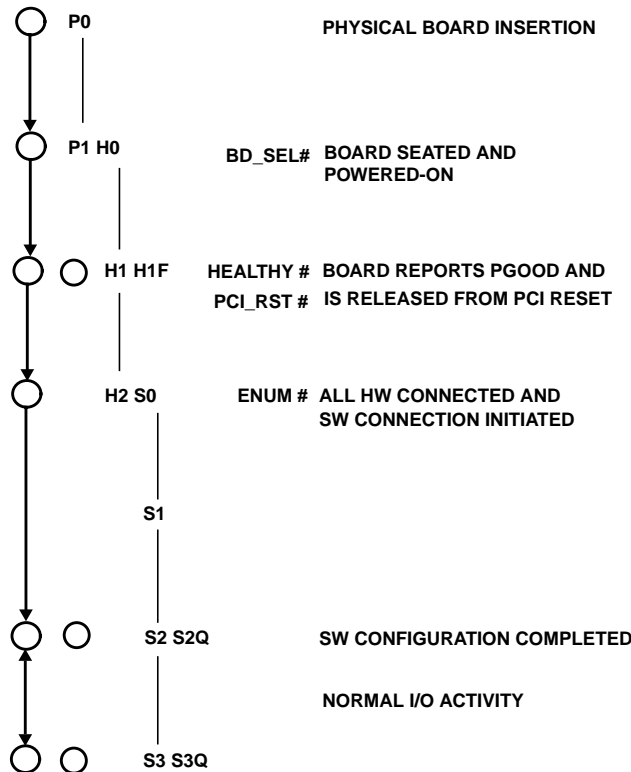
P0

PHYSICAL BOARD INSERTION

P1 H0

BD_SEL# BOARD SEATED AND POWERED-ON

H1 H1F

HEALTHY # BOARD REPORTS PGOOD AND
PCI_RST # IS RELEASED FROM PCI RESET

H2 S0

ENUM # ALL HW CONNECTED AND SW CONNECTION INITIATED

S1

S2 S2Q

SW CONFIGURATION COMPLETED

NORMAL I/O ACTIVITY

S3 S3Q